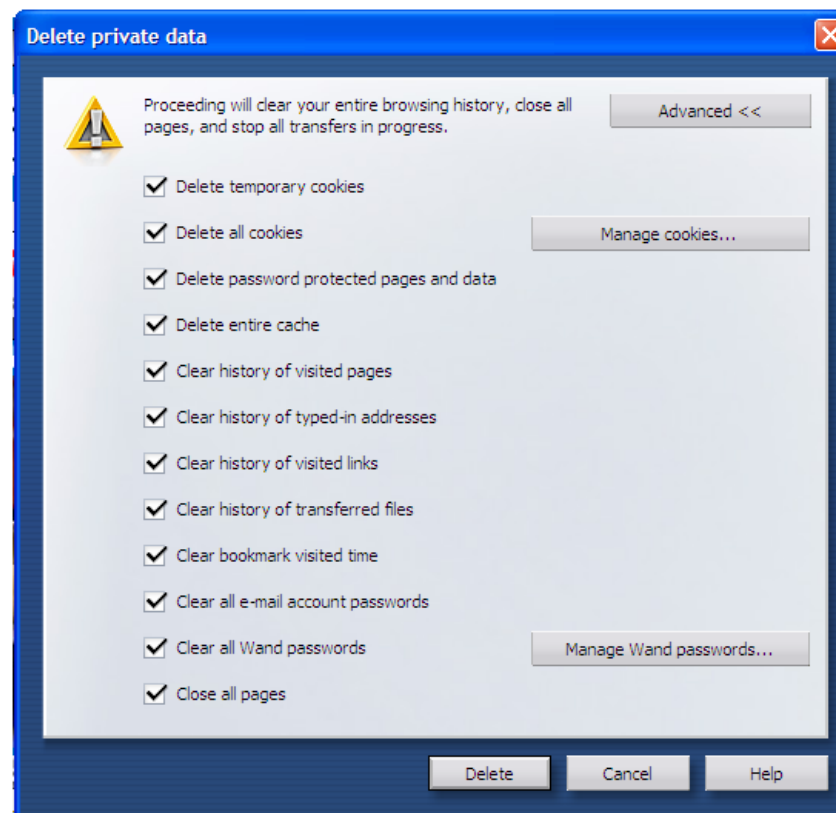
Delete private data

Proceeding will clear your entire browsing history, close all pages, and stop all transfers in progress.

Advanced <<

Delete temporary cookies

Delete all cookies

Manage cookies...

Delete password protected pages and data

Delete entire cache

Clear history of visited pages

Clear history of typed-in addresses

Clear history of visited links

Clear history of transferred files

Clear bookmark visited time

Clear all e-mail account passwords

Clear all Wand passwords

Manage Wand passwords...

Close all pages

Delete

Cancel

Help